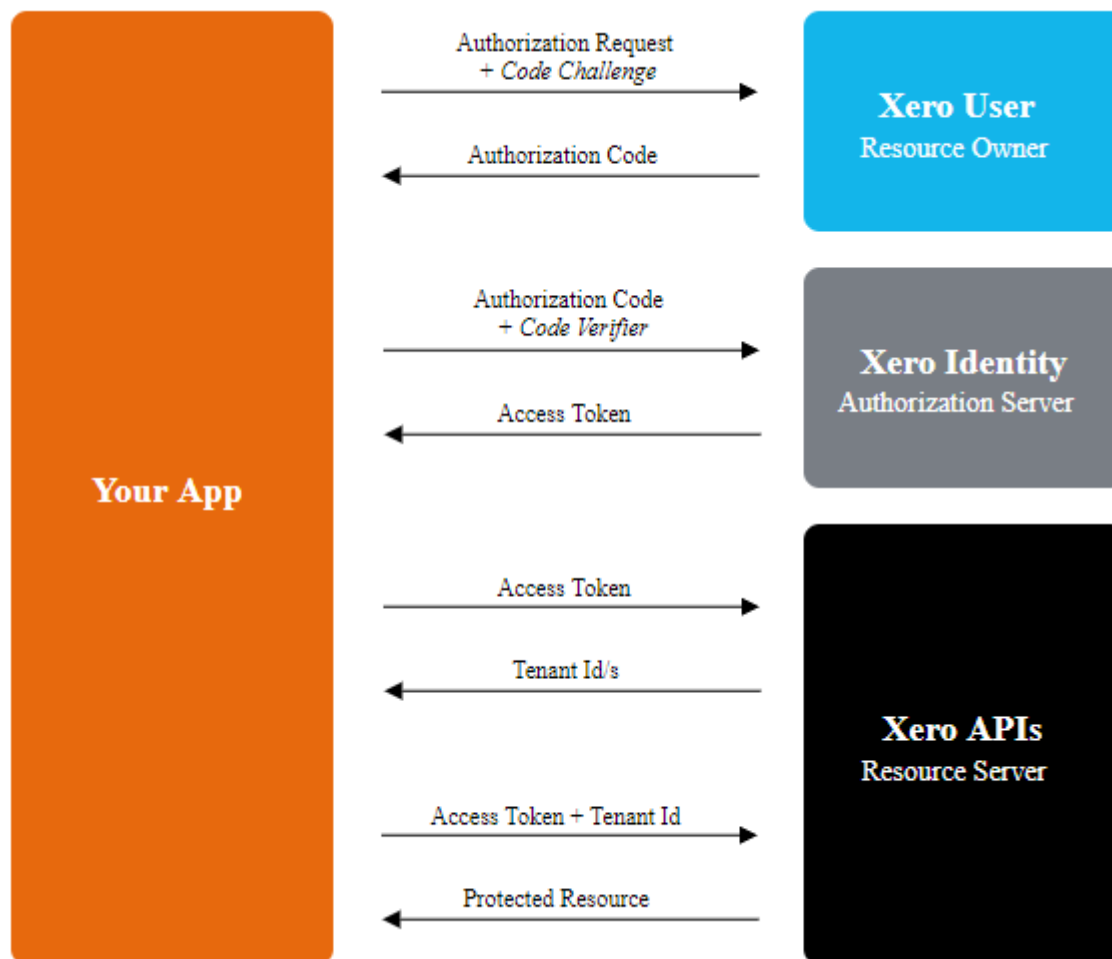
Your App

Authorization Request
+ Code Challenge

Authorization Code

Xero User
Resource Owner

Authorization Code
+ Code Verifier

Access Token

Xero Identity
Authorization Server

Access Token

Tenant Id/s

Access Token + Tenant Id

Protected Resource

Xero APIs
Resource Server